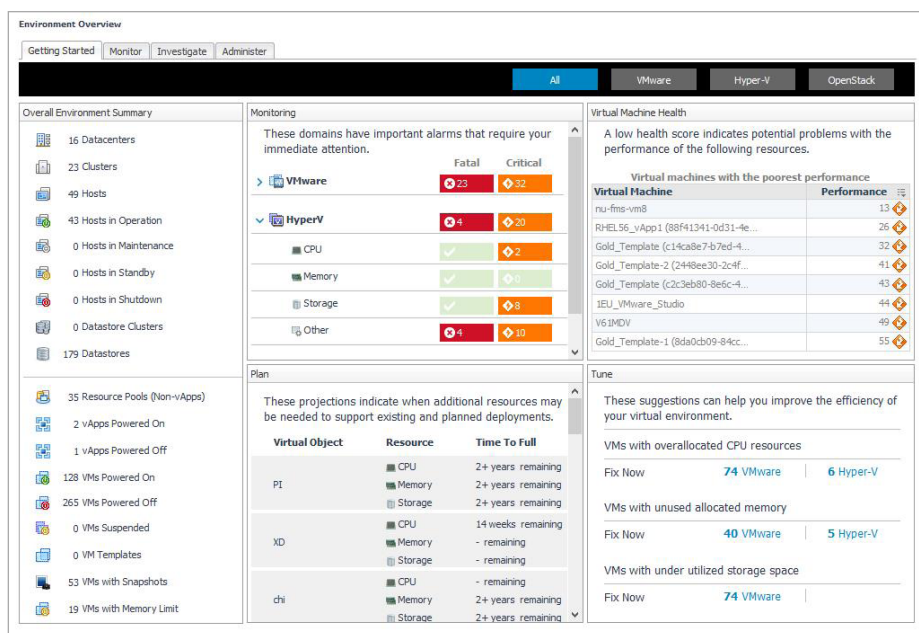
Environment Overview

Getting Started | Monitor | Investigate | Administer

All | VMware | Hyper-V | OpenStack

Overall Environment Summary

16 Datacenters
23 Clusters
49 Hosts
43 Hosts in Operation
0 Hosts in Maintenance
0 Hosts in Standby
0 Hosts in Shutdown
0 Datastore Clusters
179 Datastores

35 Resource Pools (Non-vApps)
2 vApps Powered On
1 vApps Powered Off
128 VMs Powered On
265 VMs Powered Off
0 VMs Suspended
0 VM Templates
53 VMs with Snapshots
19 VMs with Memory Limit

Monitoring

These domains have important alarms that require your immediate attention.

| | Fatal | Critical |
|---|---|---|
| VMware | 23 | 32 |
| HyperV | 4 | 20 |
| CPU | | 2 |
| Memory | | 0 |
| Storage | | 8 |
| Other | 4 | 10 |

Virtual Machine Health

A low health score indicates potential problems with the performance of the following resources.

Virtual machines with the poorest performance

| Virtual Machine | Performance |
|---|---|
| nu-fms-vm8 | 13 |
| RHEL56_vApp1 (88f41341-0d31-4e... | 26 |
| Gold_Template (c14ca8e7-b7ed-4... | 32 |
| Gold_Template-2 (2448ee30-2c4f... | 41 |
| Gold_Template (c2c3eb80-8e6c-4... | 43 |
| 1EU_VMware_Studio | 44 |
| V61MDV | 49 |
| Gold_Template-1 (8da0cb09-84cc... | 55 |

Plan

These projections indicate when additional resources may be needed to support existing and planned deployments.

| Virtual Object | Resource | Time To Full |
|---|---|---|
| PI | CPU | 2+ years remaining |
| | Memory | 2+ years remaining |
| | Storage | 2+ years remaining |
| XD | CPU | 14 weeks remaining |
| | Memory | - remaining |
| | Storage | - remaining |
| chi | CPU | - remaining |
| | Memory | 2+ years remaining |
| | Storage | 2+ years remaining |

Tune

These suggestions can help you improve the efficiency of your virtual environment.

VMs with overallocated CPU resources
Fix Now | 74 VMware | 6 Hyper-V

VMs with unused allocated memory
Fix Now | 40 VMware | 5 Hyper-V

VMs with under utilized storage space
Fix Now | 74 VMware